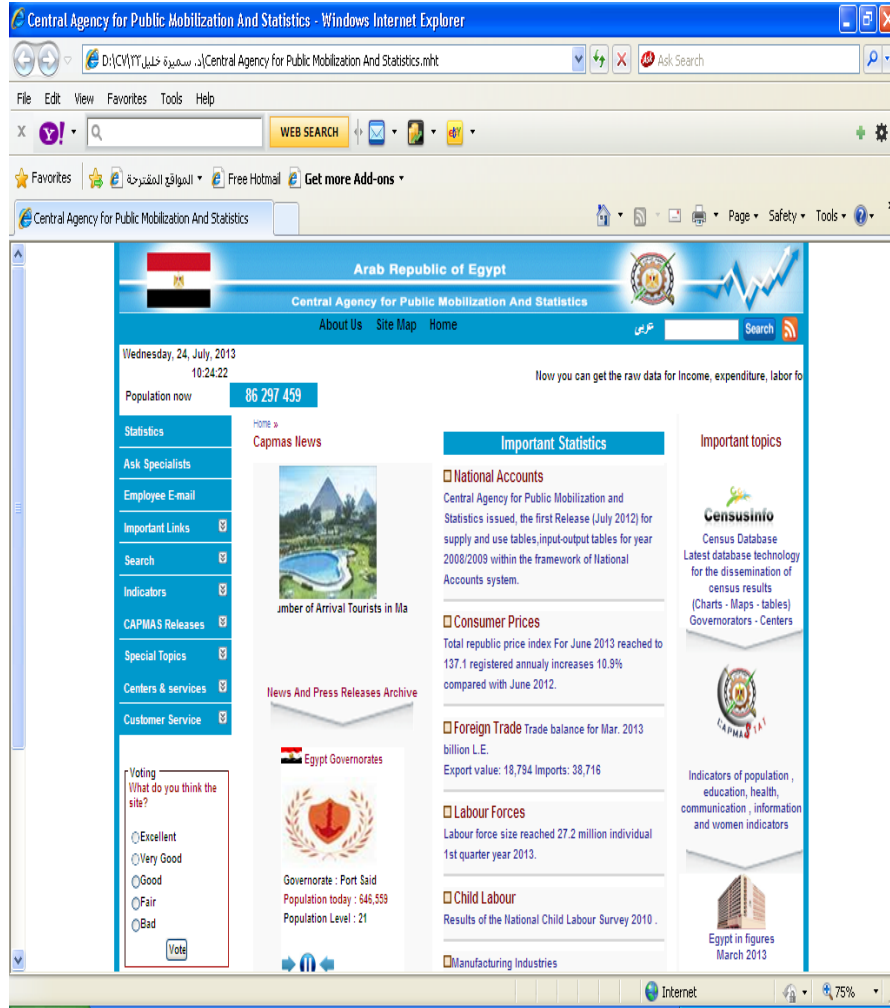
Central Agency for Public Mobilization And Statistics - Windows Internet Explorer

D:\CV\٢٢د. سميرة خليل\Central Agency for Public Mobilization And Statistics.mht

Ask Search

File Edit View Favorites Tools Help

WEB SEARCH

Favorites المواقع المقترحة Free Hotmail Get more Add-ons

Central Agency for Public Mobilization And Statistics

Page Safety Tools

Arab Republic of Egypt

Central Agency for Public Mobilization And Statistics

About Us Site Map Home

عربي Search

Wednesday, 24, July, 2013
10:24:22

Now you can get the raw data for Income, expenditure, labor fo

Population now 86 297 459

Statistics
Ask Specialists
Employee E-mail
Important Links
Search
Indicators
CAPMAS Releases
Special Topics
Centers & services
Customer Service

Voting
What do you think the site?
Excellent
Very Good
Good
Fair
Bad
Vote

Home »
Capmas News

umber of Arrival Tourists in Ma

News And Press Releases Archive

Egypt Governorates

Governorate : Port Said
Population today : 646,559
Population Level : 21

Important Statistics

National Accounts
Central Agency for Public Mobilization and Statistics issued, the first Release (July 2012) for supply and use tables,input-output tables for year 2008/2009 within the framework of National Accounts system.

Consumer Prices
Total republic price index For June 2013 reached to 137.1 registered annualy increases 10.9% compared with June 2012.

Foreign Trade Trade balance for Mar. 2013 billion L.E.
Export value: 18,794 Imports: 38,716

Labour Forces
Labour force size reached 27.2 million individual 1st quarter year 2013.

Child Labour
Results of the National Child Labour Survey 2010 .

Manufacturing Industries

Important topics

CensusInfo
Census Database
Latest database technology for the dissemination of census results
(Charts - Maps - tables)
Governorators - Centers

CAPMAS

Indicators of population , education, health, communication , information and women indicators

Egypt in figures
March 2013

Internet 75%